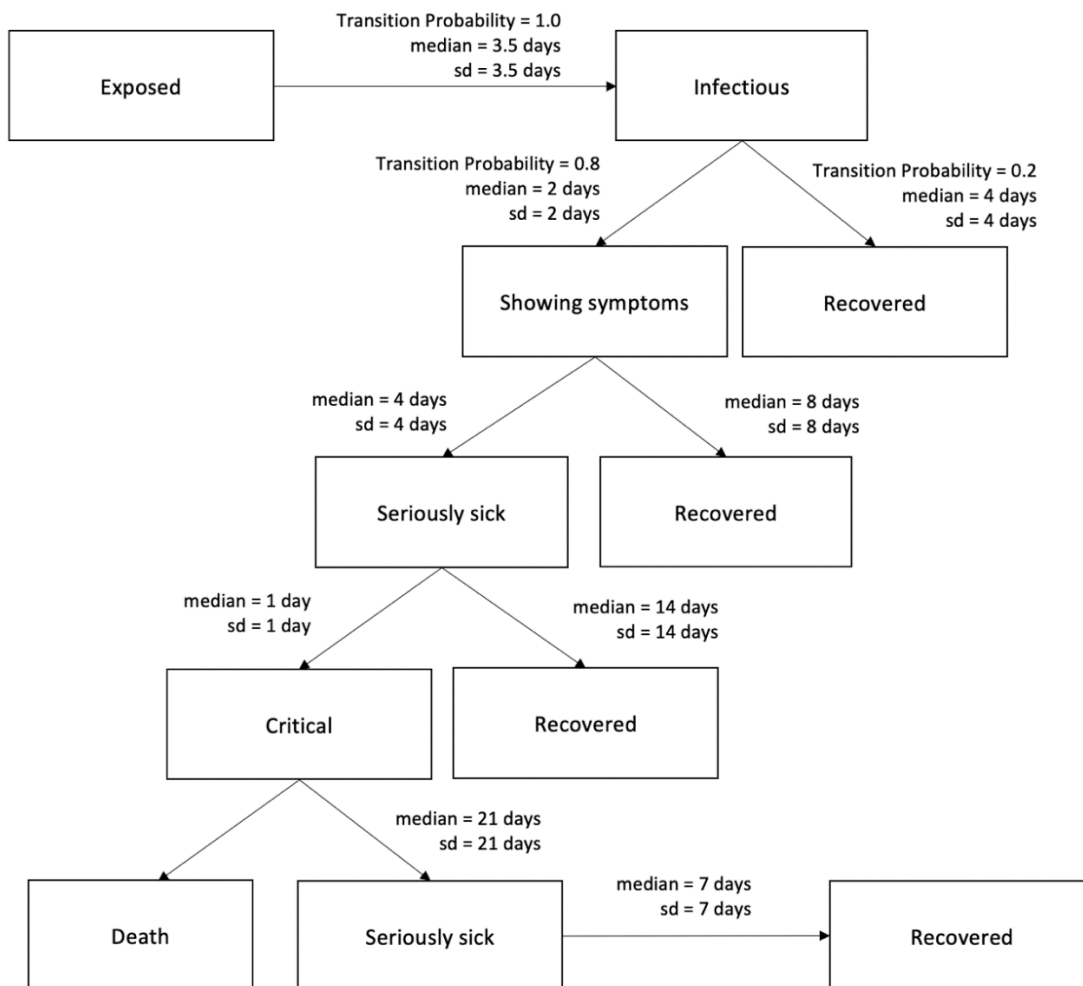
Exposed

Transition Probability = 1.0
median = 3.5 days
sd = 3.5 days

Infectious

Transition Probability = 0.8
median = 2 days
sd = 2 days

Transition Probability = 0.2
median = 4 days
sd = 4 days

Showing symptoms

Recovered

median = 4 days
sd = 4 days

median = 8 days
sd = 8 days

Seriously sick

Recovered

median = 1 day
sd = 1 day

median = 14 days
sd = 14 days

Critical

Recovered

median = 21 days
sd = 21 days

Death

Seriously sick

median = 7 days
sd = 7 days

Recovered